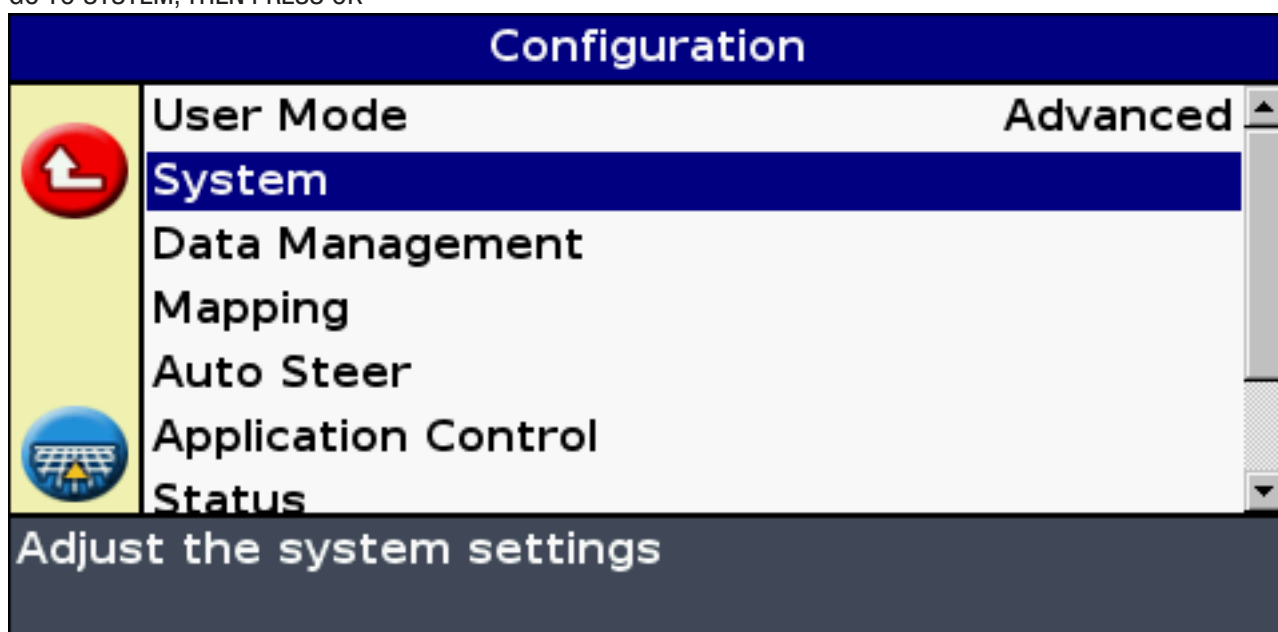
GO TO SYSTEM, THEN PRESS OK

Configuration

| | |
|---|---|
| User Mode | Advanced |
| System | |
| Data Management | |
| Mapping | |
| Auto Steer | |
| Application Control | |
| Status | |

Adjust the system settings